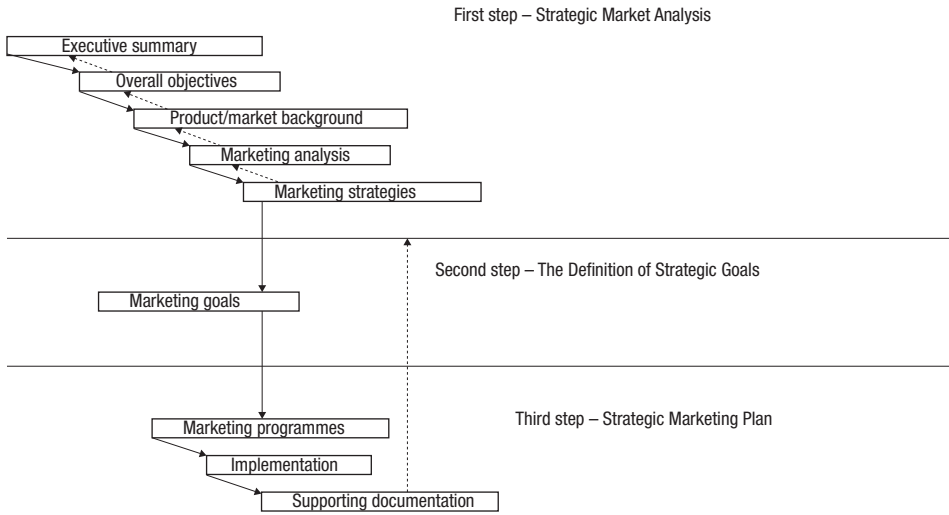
First step – Strategic Market Analysis

Executive summary

Overall objectives

Product/market background

Marketing analysis

Marketing strategies

Second step – The Definition of Strategic Goals

Marketing goals

Third step – Strategic Marketing Plan

Marketing programmes

Implementation

Supporting documentation